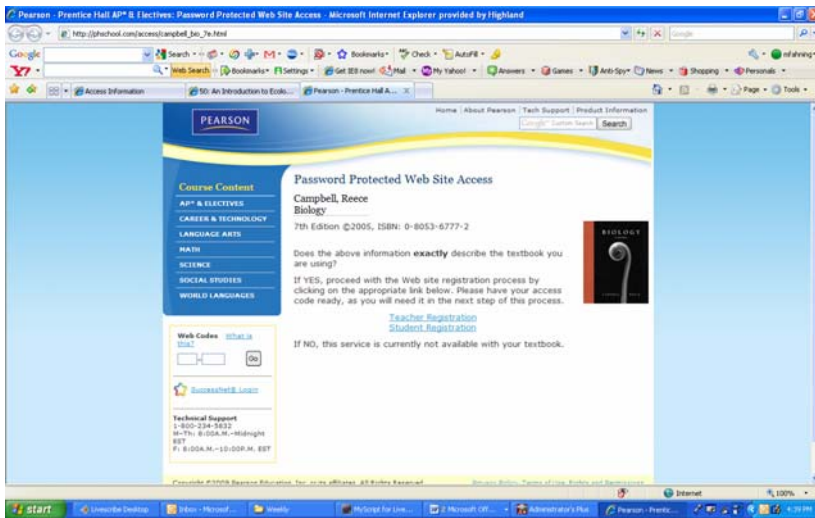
Pearson - Prentice Hall AP® & Electives: Password Protected Web Site Access - Microsoft Internet Explorer provided by Highland

http://phschool.com/access/campbell_bio_7e.html

Google

Search · Bookmarks · Check · AutoFill

Y! · Web Search · Bookmarks · Settings · Get IE8 now! · Mail · My Yahoo! · Answers · Games · Anti-Spy · News · Shopping · Personals

Access Information | 50: An Introduction to Ecolo... | Pearson - Prentice Hall A...

Page · Tools

PEARSON

Home | About Pearson | Tech Support | Product Information

Custom Search | Search

Course Content

AP® & ELECTIVES

CAREER & TECHNOLOGY

LANGUAGE ARTS

MATH

SCIENCE

SOCIAL STUDIES

WORLD LANGUAGES

Web Codes What is this?

Go

SuccessNet® Login

Technical Support
1-800-234-5832
M-Th: 8:00A.M.-Midnight EST
F: 8:00A.M.-10:00P.M. EST

Password Protected Web Site Access

Campbell, Reece
Biology

7th Edition ©2005, ISBN: 0-8053-6777-2

BIOLOGY

Does the above information **exactly** describe the textbook you are using?

If YES, proceed with the Web site registration process by clicking on the appropriate link below. Please have your access code ready, as you will need it in the next step of this process.

Teacher Registration
Student Registration

If NO, this service is currently not available with your textbook.

Copyright ©2009 Pearson Education, Inc. or its affiliates. All Rights Reserved.

Privacy Policy, Terms of Use, Rights and Permissions

Internet | 100%

start | Livescribe Desktop | Inbox - Microsof... | Weekly | MyScript for Live... | 2 Microsoft Off... | Administrator's Plus | Pearson - Prentic... | 4:39 PM